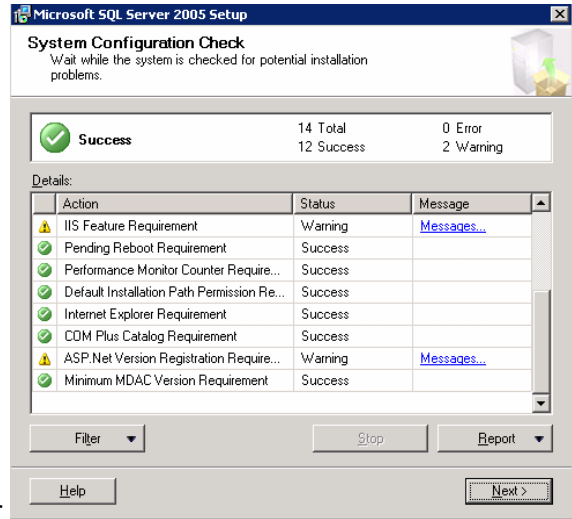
Microsoft SQL Server 2005 Setup

System Configuration Check
Wait while the system is checked for potential installation problems.

Success

14 Total
12 Success

0 Error
2 Warning

Details:

| | Action | Status | Message |
|---|---|---|---|
| | IIS Feature Requirement | Warning | Messages... |
| | Pending Reboot Requirement | Success | |
| | Performance Monitor Counter Require... | Success | |
| | Default Installation Path Permission Re... | Success | |
| | Internet Explorer Requirement | Success | |
| | COM Plus Catalog Requirement | Success | |
| | ASP.Net Version Registration Require... | Warning | Messages... |
| | Minimum MDAC Version Requirement | Success | |

Filter

Stop

Report

Help

Next >